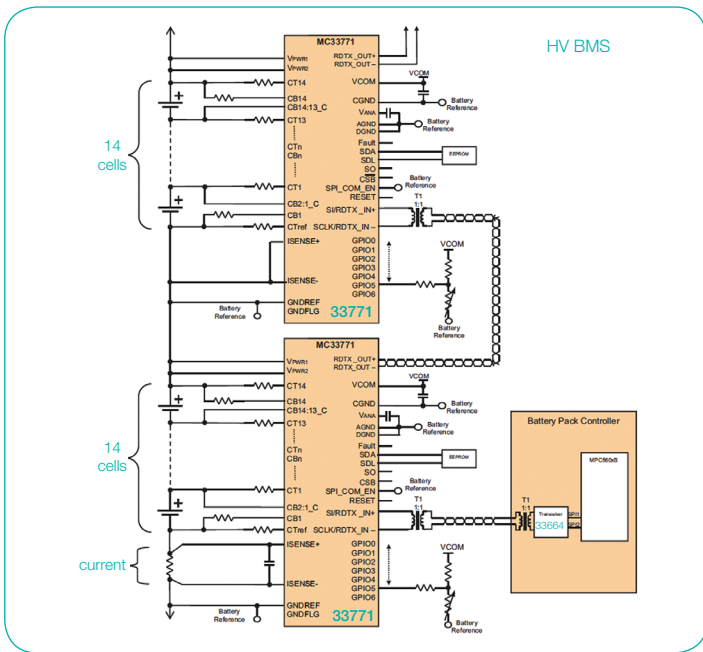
HV BMS

MC33771
$V_{PWR1}$
$V_{PWR2}$
RDTX_OUT+
RDTX_OUT –
CT14
VCOM
VCOM
CB14
CGND
Battery Reference
CB14:13_C
$V_{ANA}$
CT13
AGND
DGND
Battery Reference
Fault
CTn
SDA
EEPROM
CBn
SDL
SO
CSB
CT1
SPI_COM_EN
Battery Reference
CB2:1_C
RESET
CB1
SI/RDTX_IN+
T1
1:1
CTref
SCLK/RDTX_IN –
ISENSE+
GPIO0
GPIO1
GPIO2
GPIO3
ISENSE-
GPIO4
GPIO5
GPIO6
VCOM
Battery Reference
GNDREF
GNDFLG
Battery Reference
33771

14
cells

MC33771
$V_{PWR1}$
$V_{PWR2}$
RDTX_OUT+
RDTX_OUT –
CT14
VCOM
VCOM
CB14
CGND
Battery Reference
CB14:13_C
$V_{ANA}$
CT13
AGND
DGND
Battery Reference
Fault
CTn
SDA
EEPROM
CBn
SDL
SO
CSB
CT1
SPI_COM_EN
Battery Reference
CB2:1_C
RESET
CB1
SI/RDTX_IN+
T1
1:1
CTref
SCLK/RDTX_IN –
ISENSE+
GPIO0
GPIO1
GPIO2
GPIO3
ISENSE-
GPIO4
GPIO5
GPIO6
VCOM
Battery Reference
GNDREF
GNDFLG
Battery Reference
33771

14
cells

current

Battery Pack Controller
MPC560xB
T1
1:1
Transceiver
33664
SPI1
SPI2